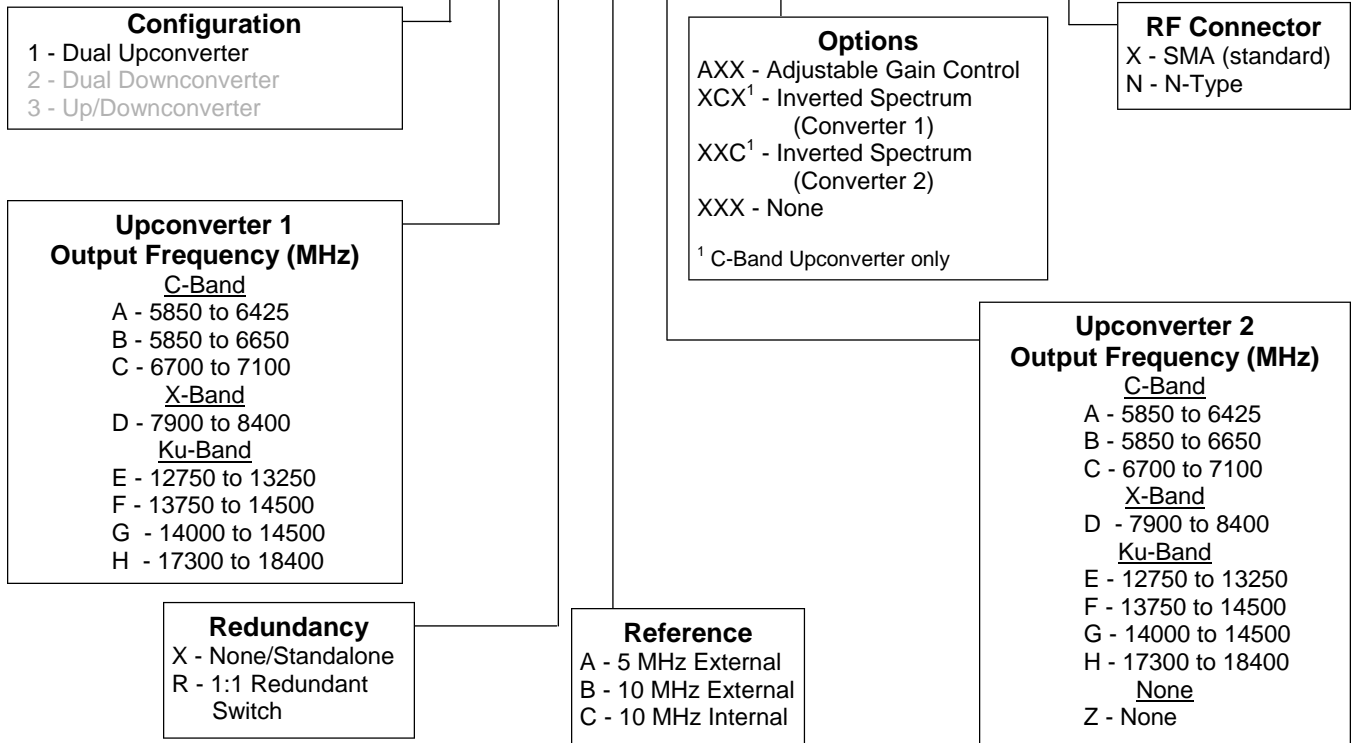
**Configuration**
1 - Dual Upconverter
2 - Dual Downconverter
3 - Up/Downconverter

**Options**
AXX - Adjustable Gain Control
XCX$^1$ - Inverted Spectrum (Converter 1)
XXC$^1$ - Inverted Spectrum (Converter 2)
XXX - None

$^1$ C-Band Upconverter only

**RF Connector**
X - SMA (standard)
N - N-Type

**Upconverter 1 Output Frequency (MHz)**
C-Band
A - 5850 to 6425
B - 5850 to 6650
C - 6700 to 7100
X-Band
D - 7900 to 8400
Ku-Band
E - 12750 to 13250
F - 13750 to 14500
G - 14000 to 14500
H - 17300 to 18400

**Upconverter 2 Output Frequency (MHz)**
C-Band
A - 5850 to 6425
B - 5850 to 6650
C - 6700 to 7100
X-Band
D - 7900 to 8400
Ku-Band
E - 12750 to 13250
F - 13750 to 14500
G - 14000 to 14500
H - 17300 to 18400
None
Z - None

**Redundancy**
X - None/Standalone
R - 1:1 Redundant Switch

**Reference**
A - 5 MHz External
B - 10 MHz External
C - 10 MHz Internal